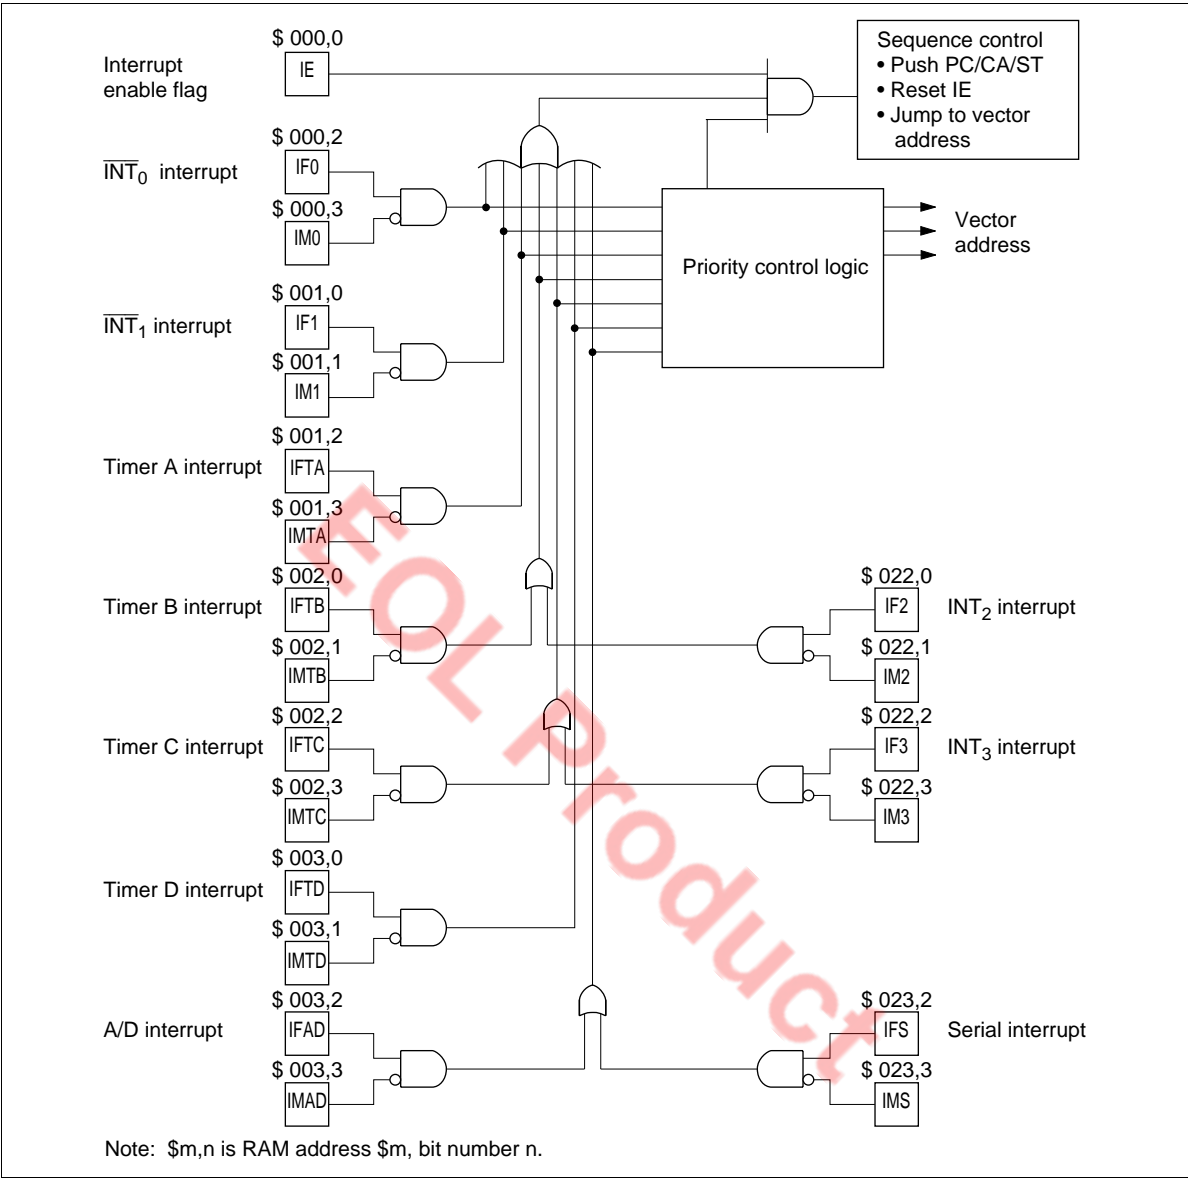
Interrupt enable flag

$ 000,0
IE

Sequence control
• Push PC/CA/ST
• Reset IE
• Jump to vector address

$\overline{INT}_0$ interrupt
$ 000,2
IF0
$ 000,3
IM0

Priority control logic

Vector address

$\overline{INT}_1$ interrupt
$ 001,0
IF1
$ 001,1
IM1

Timer A interrupt
$ 001,2
IFTA
$ 001,3
IMTA

Timer B interrupt
$ 002,0
IFTB
$ 002,1
IMTB

$ 022,0
IF2
$INT_2$ interrupt
$ 022,1
IM2

Timer C interrupt
$ 002,2
IFTC
$ 002,3
IMTC

$ 022,2
IF3
$INT_3$ interrupt
$ 022,3
IM3

Timer D interrupt
$ 003,0
IFTD
$ 003,1
IMTD

A/D interrupt
$ 003,2
IFAD
$ 003,3
IMAD

$ 023,2
IFS
Serial interrupt
$ 023,3
IMS

EOL Product

Note: $m,n is RAM address $m, bit number n.